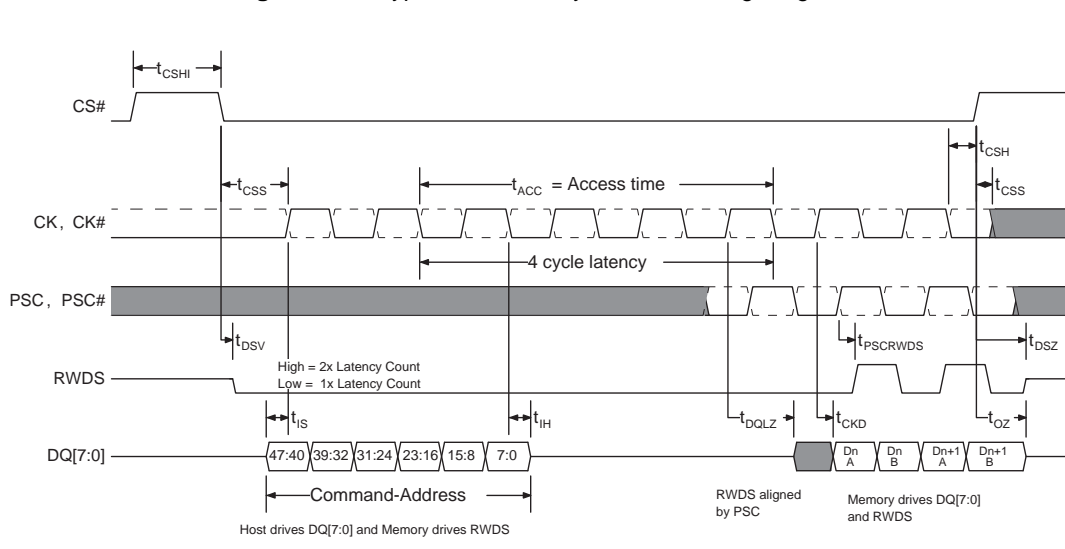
$t_{CSHI}$

CS#

$t_{CSH}$

$t_{CSS}$

$t_{ACC}$ = Access time

$t_{CSS}$

CK, CK#

4 cycle latency

PSC, PSC#

$t_{PSCRWDS}$

$t_{DSV}$

$t_{DSZ}$

High = 2x Latency Count
Low = 1x Latency Count

RWDS

$t_{IS}$

$t_{IH}$

$t_{DQLZ}$

$t_{CKD}$

$t_{OZ}$

DQ[7:0]

47:40 39:32 31:24 23:16 15:8 7:0

Dn A Dn B Dn+1 A Dn+1 B

Command-Address

RWDS aligned by PSC

Memory drives DQ[7:0] and RWDS

Host drives DQ[7:0] and Memory drives RWDS